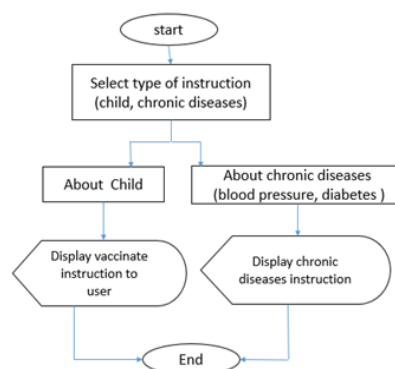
start

Select type of instruction (child, chronic diseases)

About Child

About chronic diseases (blood pressure, diabetes )

Display vaccinate instruction to user

Display chronic diseases instruction

End